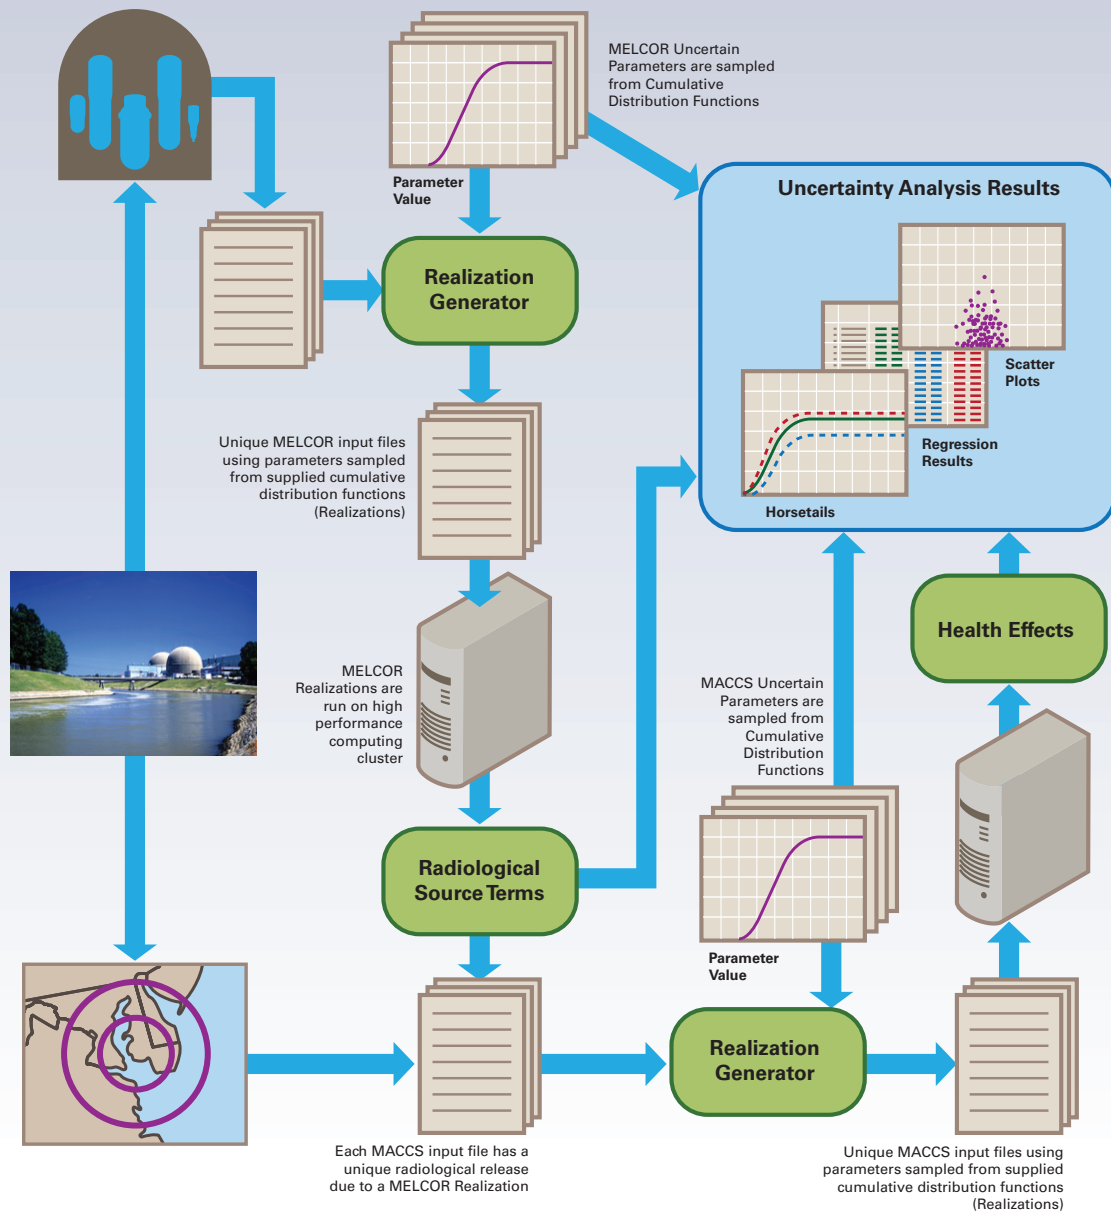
MELCOR Uncertain Parameters are sampled from Cumulative Distribution Functions

Parameter Value

Uncertainty Analysis Results

Realization Generator

Scatter Plots

Regression Results

Horsetails

Unique MELCOR input files using parameters sampled from supplied cumulative distribution functions (Realizations)

Health Effects

MELCOR Realizations are run on high performance computing cluster

MACCS Uncertain Parameters are sampled from Cumulative Distribution Functions

Radiological Source Terms

Parameter Value

Realization Generator

Each MACCS input file has a unique radiological release due to a MELCOR Realization

Unique MACCS input files using parameters sampled from supplied cumulative distribution functions (Realizations)